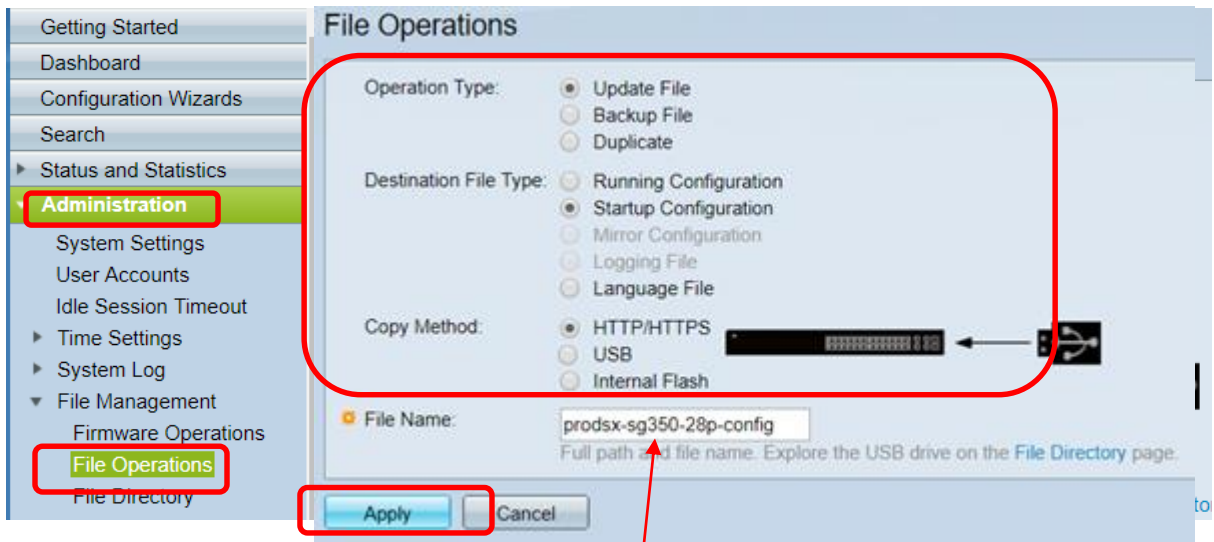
Getting Started
Dashboard
Configuration Wizards
Search
Status and Statistics
Administration
System Settings
User Accounts
Idle Session Timeout
Time Settings
System Log
File Management
Firmware Operations
File Operations
File Directory

File Operations

Operation Type:
Update File
Backup File
Duplicate

Destination File Type:
Running Configuration
Startup Configuration
Mirror Configuration
Logging File
Language File

Copy Method:
HTTP/HTTPS
USB
Internal Flash

File Name: prodsx-sg350-28p-config
Full path and file name. Explore the USB drive on the File Directory page.

Apply
Cancel